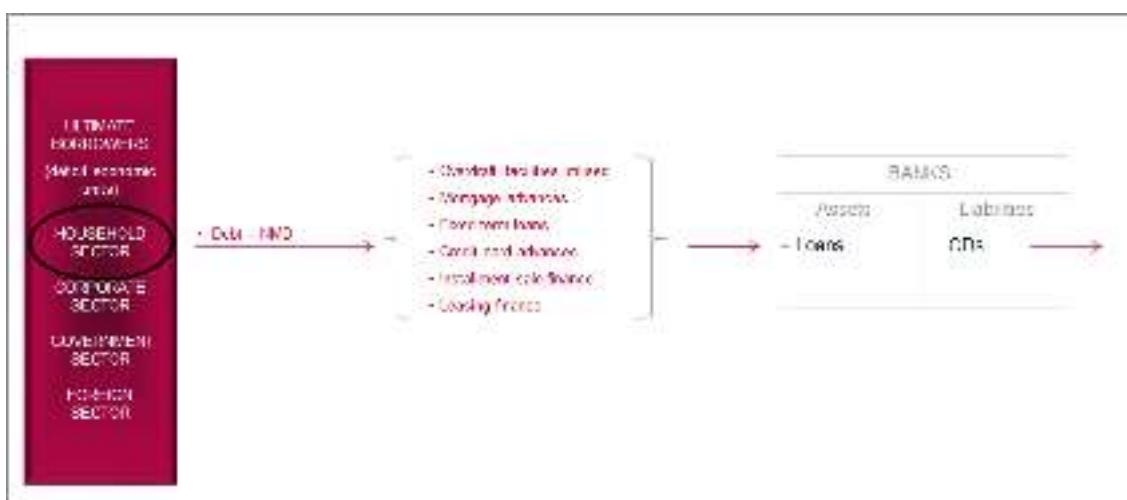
ULTIMATE BORROWERS
(deficit economic units)

HOUSEHOLD SECTOR

CORPORATE SECTOR

GOVERNMENT SECTOR

FOREIGN SECTOR

- Debt - NMD

- Overdraft facilities utilised
- Mortgage advances
- Fixed term loans
- Credit card advances
- Installment sale finance
- Leasing finance

BANKS

| Assets | Liabilities |
|---|---|
| - Loans | CDs |